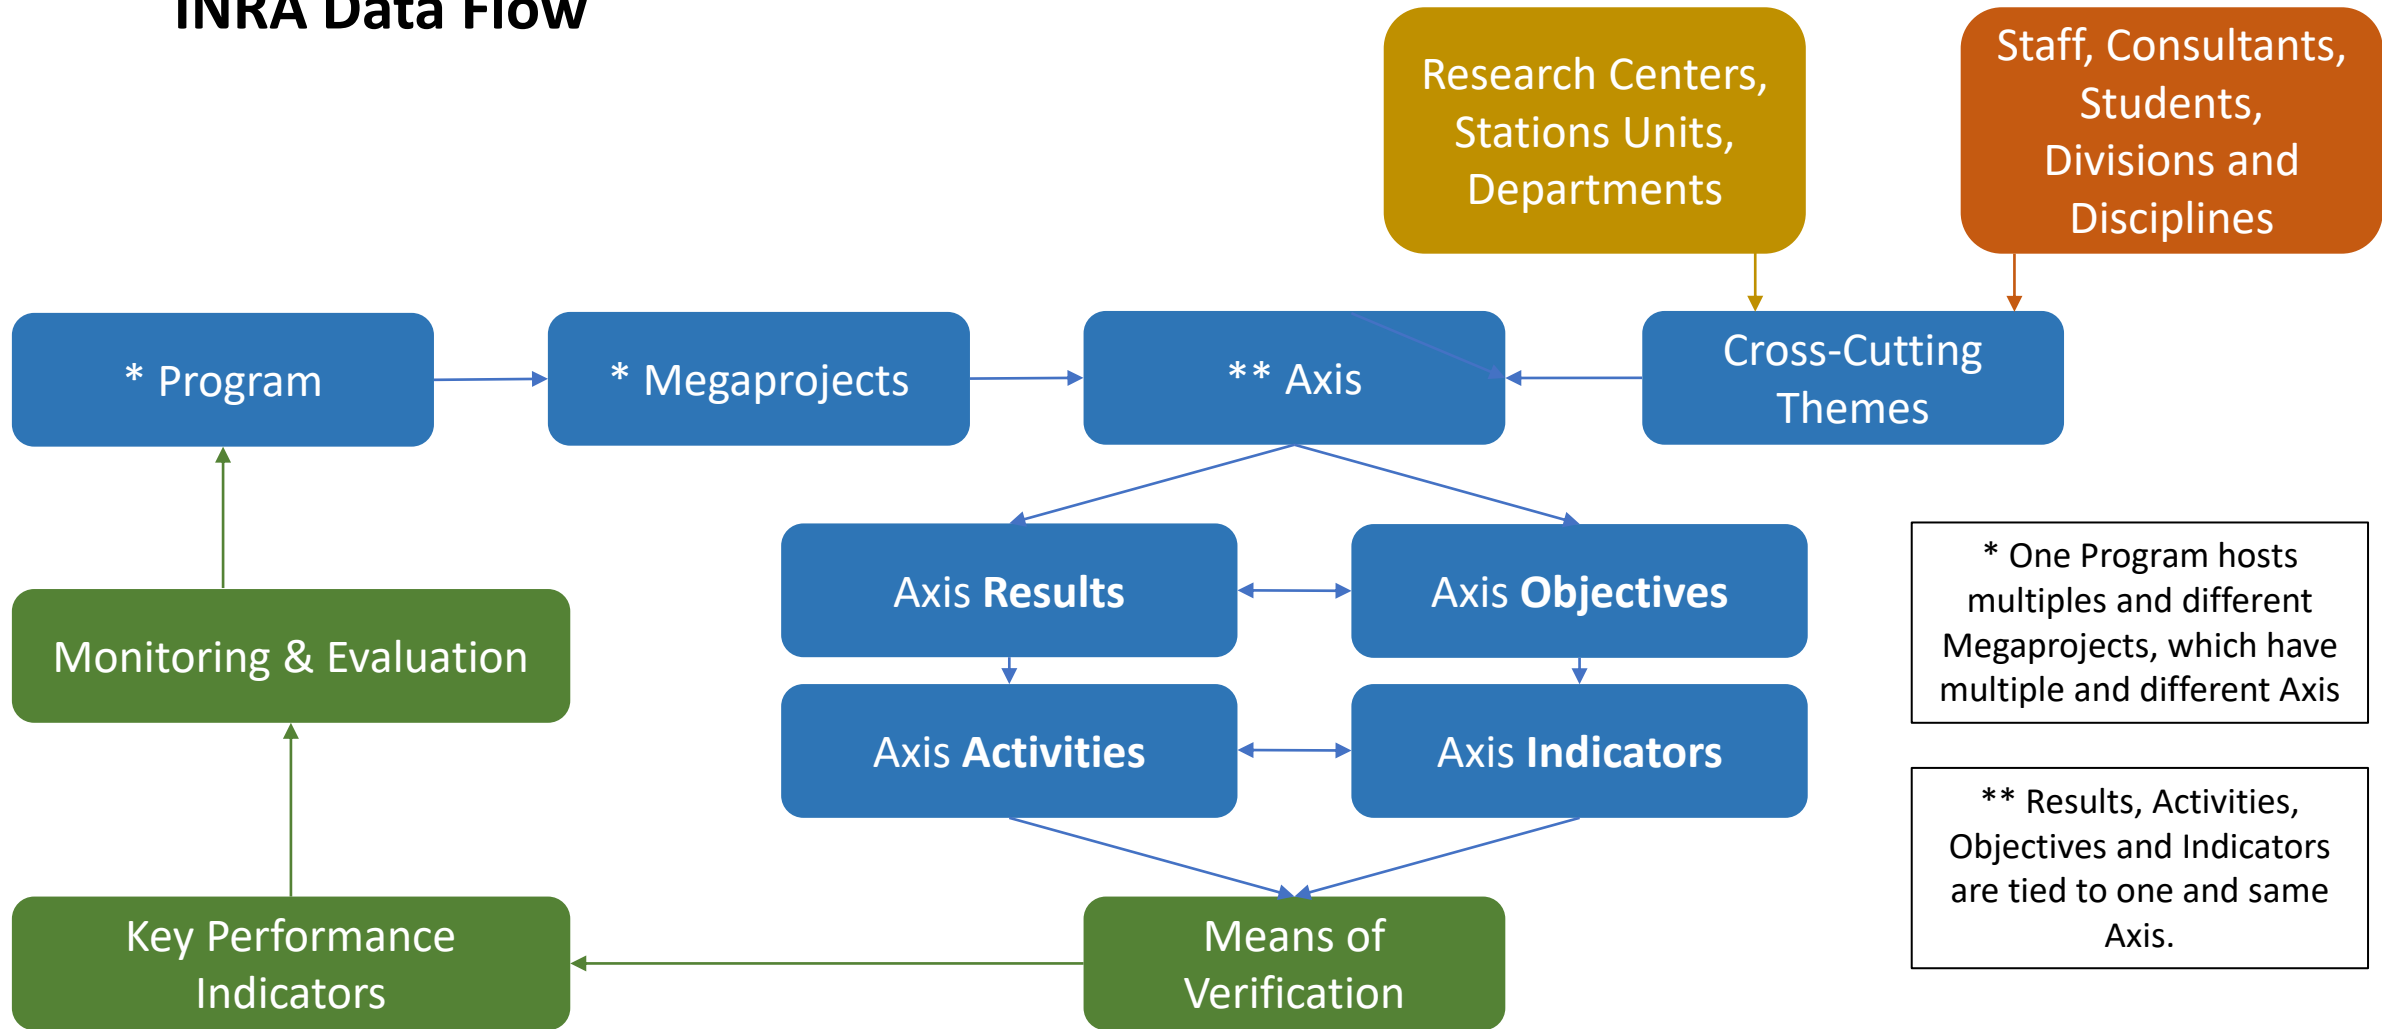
INRA Data Flow

Research Centers, Stations Units, Departments

Staff, Consultants, Students, Divisions and Disciplines

* Program

* Megaprojects

** Axis

Cross-Cutting Themes

Axis **Results**

Axis **Objectives**

Axis **Activities**

Axis **Indicators**

Monitoring & Evaluation

Key Performance Indicators

Means of Verification

* One Program hosts multiples and different Megaprojects, which have multiple and different Axis

** Results, Activities, Objectives and Indicators are tied to one and same Axis.